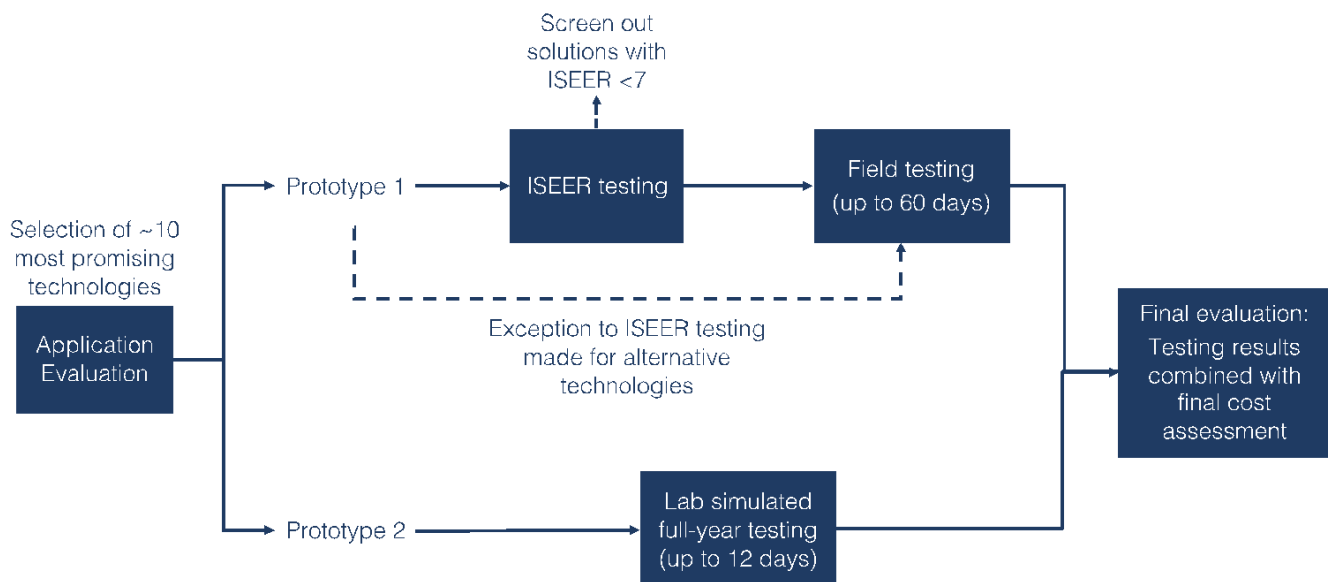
Screen out solutions with ISEER <7

Selection of ~10 most promising technologies

Application Evaluation

Prototype 1

ISEER testing

Field testing (up to 60 days)

Exception to ISEER testing made for alternative technologies

Final evaluation: Testing results combined with final cost assessment

Prototype 2

Lab simulated full-year testing (up to 12 days)